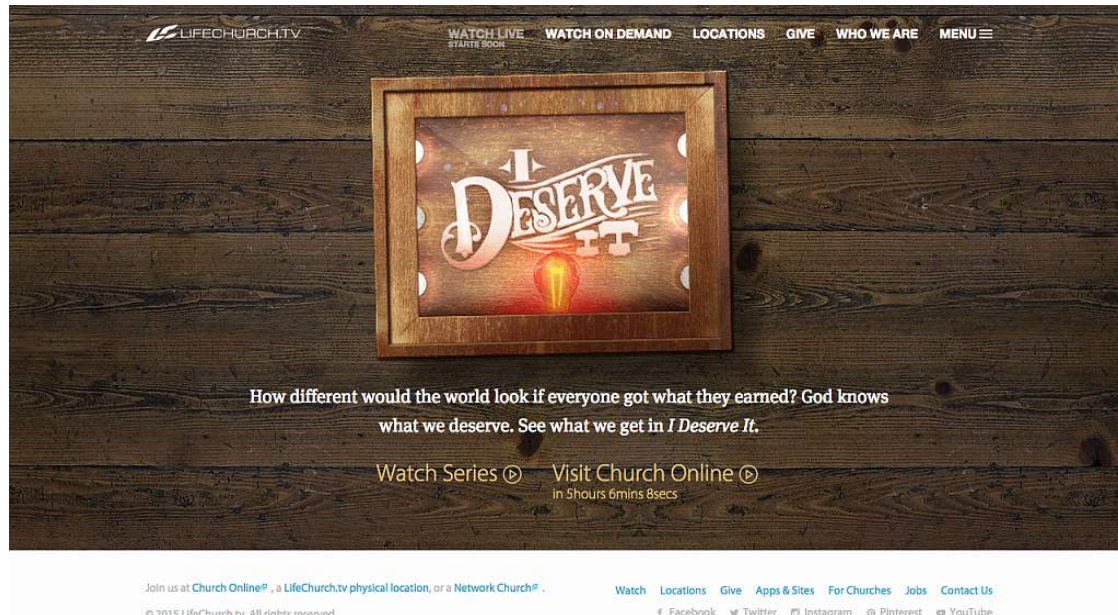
LIFECHURCH.TV

WATCH LIVE
STARTS SOON

WATCH ON DEMAND LOCATIONS GIVE WHO WE ARE MENU

I DESERVE IT

How different would the world look if everyone got what they earned? God knows what we deserve. See what we get in *I Deserve It*.

Watch Series

Visit Church Online
in 5hours 6mins 8secs

Join us at Church Online, a LifeChurch.tv physical location, or a Network Church.

© 2015 LifeChurch.tv. All rights reserved.

Watch Locations Give Apps & Sites For Churches Jobs Contact Us

Facebook Twitter Instagram Pinterest YouTube